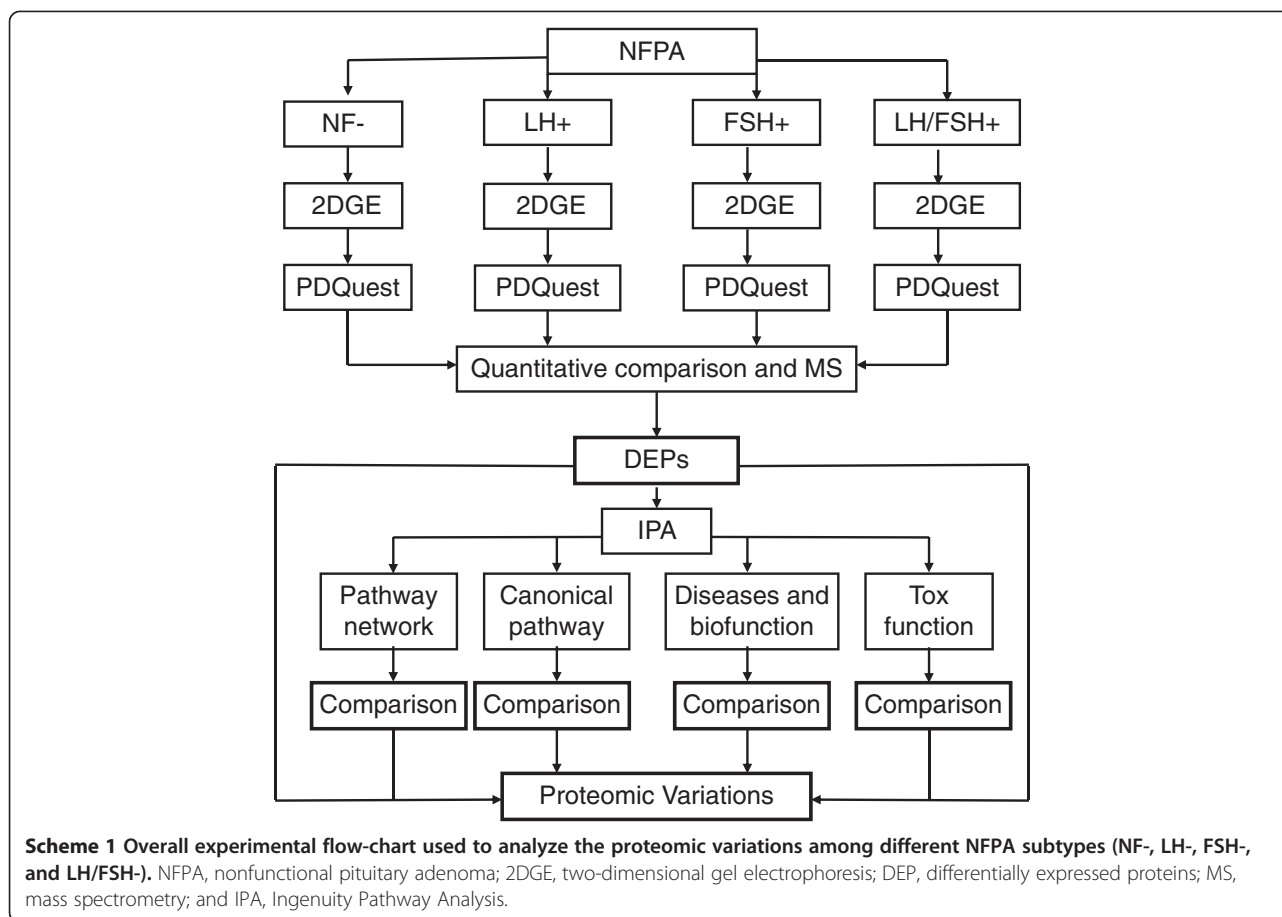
NFPA

NF-

LH+

FSH+

LH/FSH+

2DGE

2DGE

2DGE

2DGE

PDQuest

PDQuest

PDQuest

PDQuest

Quantitative comparison and MS

DEPs

IPA

Pathway network

Canonical pathway

Diseases and biofunction

Tox function

Comparison

Comparison

Comparison

Comparison

Proteomic Variations

**Scheme 1 Overall experimental flow-chart used to analyze the proteomic variations among different NFPA subtypes (NF-, LH-, FSH-, and LH/FSH-).** NFPA, nonfunctional pituitary adenoma; 2DGE, two-dimensional gel electrophoresis; DEP, differentially expressed proteins; MS, mass spectrometry; and IPA, Ingenuity Pathway Analysis.